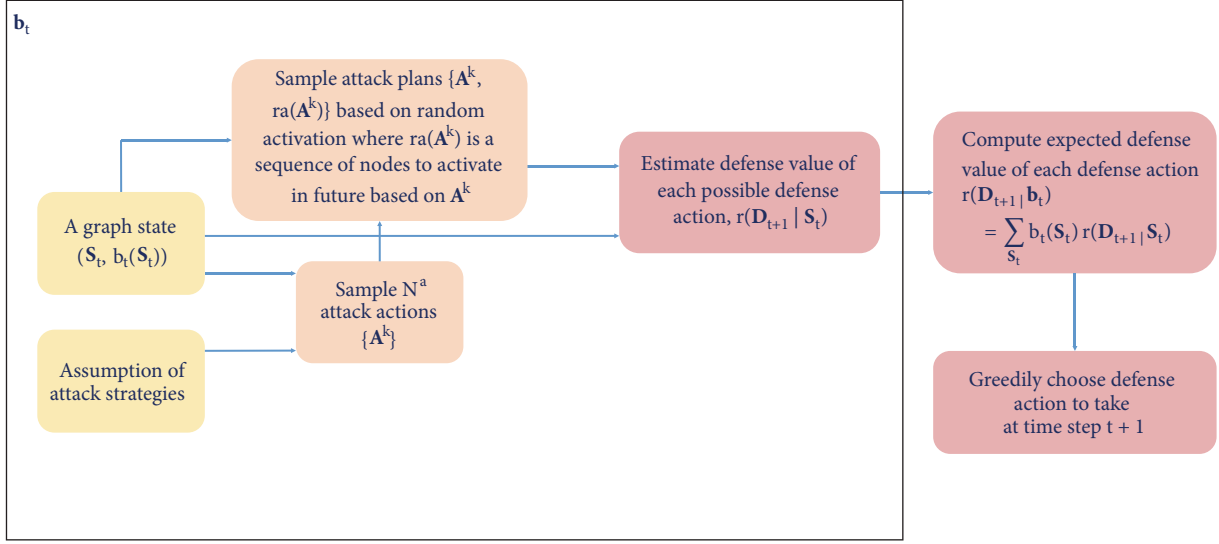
$\mathbf{b}_t$

Sample attack plans $\{\mathbf{A}^k, ra(\mathbf{A}^k)\}$ based on random activation where $ra(\mathbf{A}^k)$ is a sequence of nodes to activate in future based on $\mathbf{A}^k$

A graph state $(\mathbf{S}_t, b_t(\mathbf{S}_t))$

Sample $N^a$ attack actions $\{\mathbf{A}^k\}$

Assumption of attack strategies

Estimate defense value of each possible defense action, $r(\mathbf{D}_{t+1} \mid \mathbf{S}_t)$

Compute expected defense value of each defense action $r(\mathbf{D}_{t+1} \mid \mathbf{b}_t) = \sum_{\mathbf{S}_t} b_t(\mathbf{S}_t)\, r(\mathbf{D}_{t+1} \mid \mathbf{S}_t)$

Greedily choose defense action to take at time step t + 1